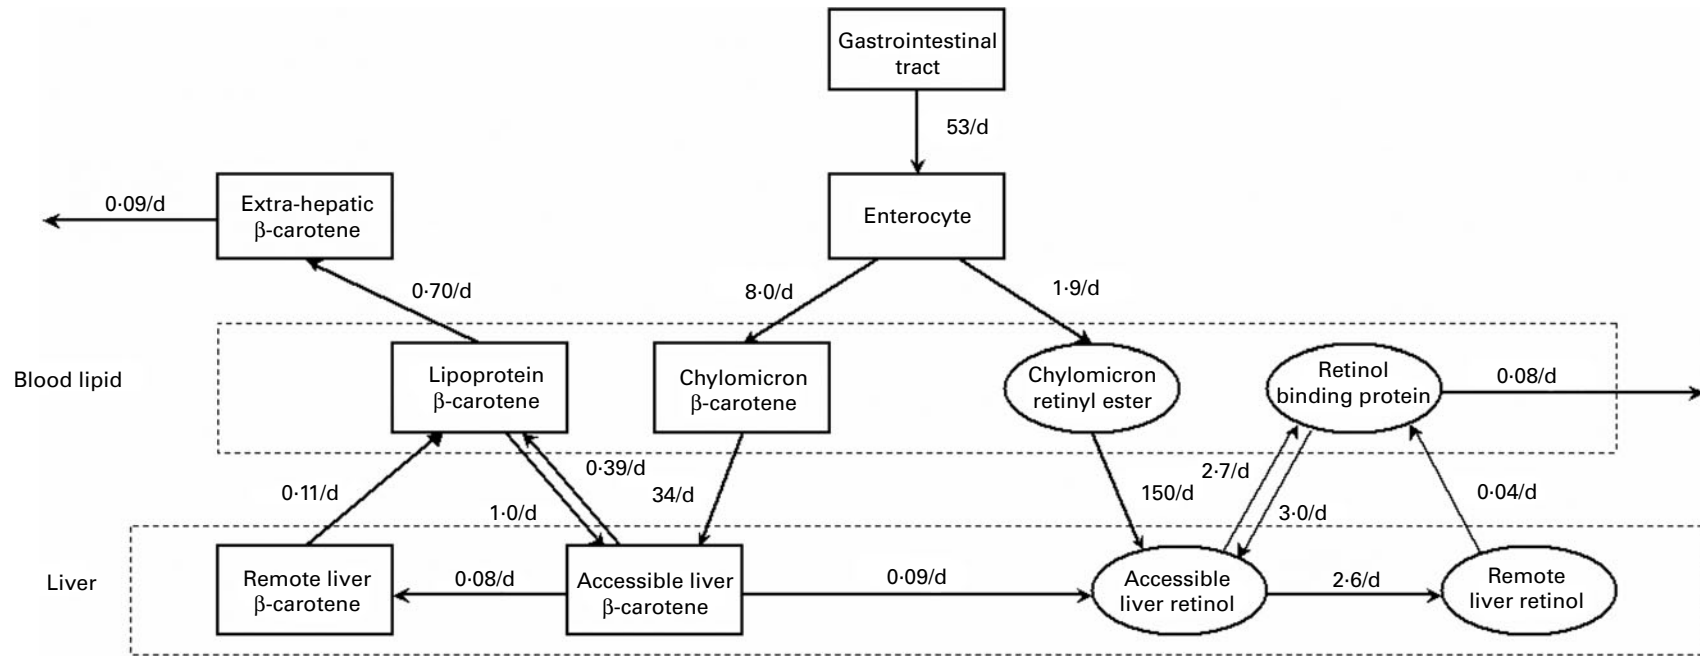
Gastrointestinal tract

53/d

0·09/d

Extra-hepatic β-carotene

Enterocyte

0·70/d

8·0/d

1·9/d

Blood lipid

Lipoprotein β-carotene

Chylomicron β-carotene

Chylomicron retinyl ester

Retinol binding protein

0·08/d

0·39/d

0·11/d

1·0/d

34/d

150/d

2·7/d

3·0/d

0·04/d

Liver

Remote liver β-carotene

0·08/d

Accessible liver β-carotene

0·09/d

Accessible liver retinol

2·6/d

Remote liver retinol